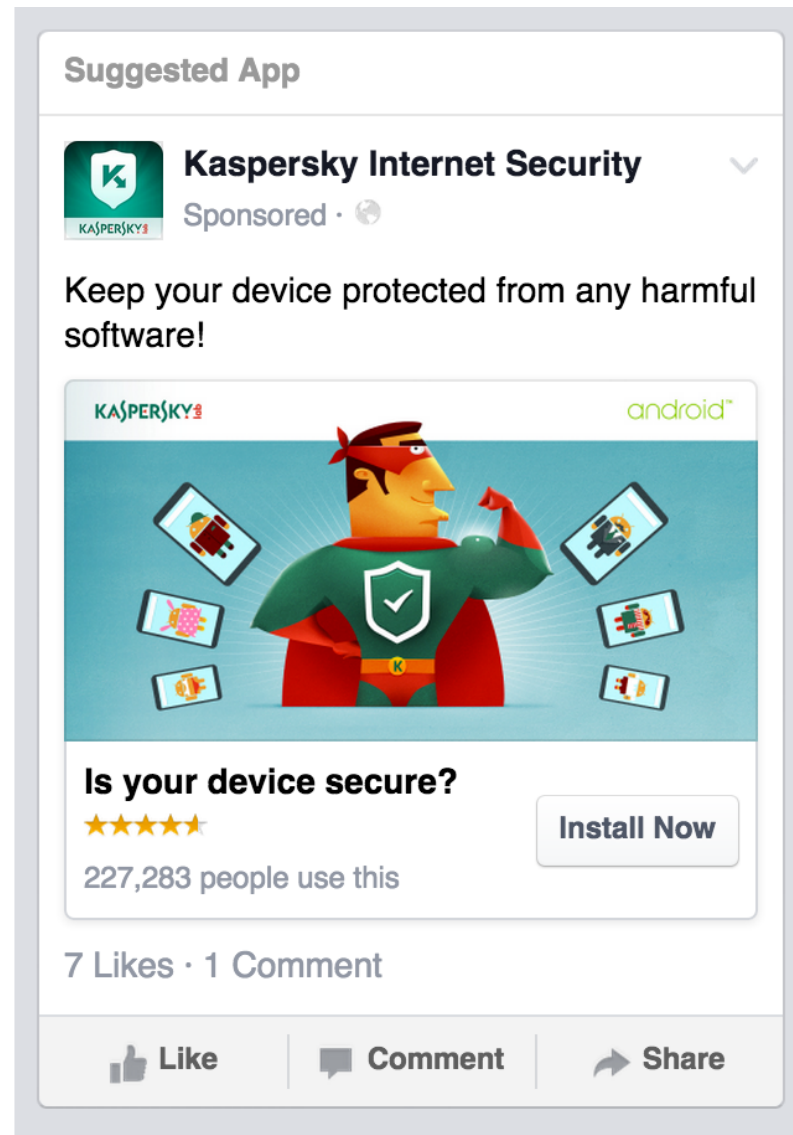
Suggested App

KASPERSKY lab

Kaspersky Internet Security

Sponsored ·

Keep your device protected from any harmful software!

KASPERSKY lab

android™

K

Is your device secure?

★★★★★

227,283 people use this

Install Now

7 Likes · 1 Comment

Like

Comment

Share